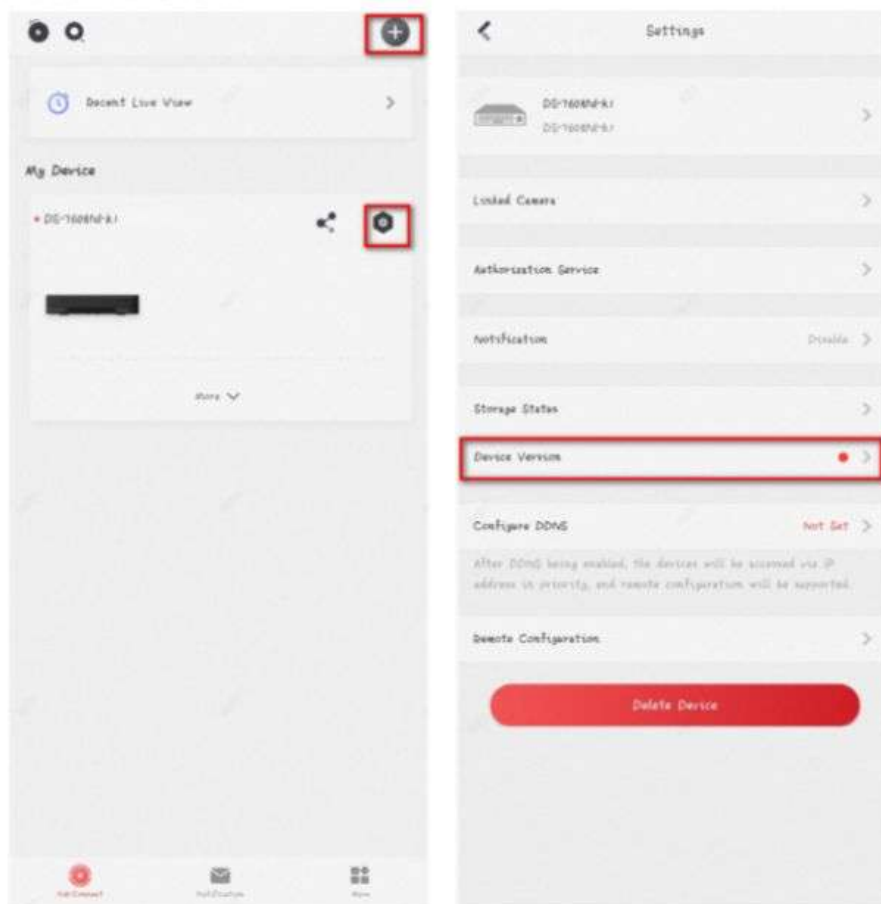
Recent Live View

My Device

DS-7608NI-K1

More

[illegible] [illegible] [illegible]

Settings

DS-7608NI-K1
DS-7608NI-K1

Linked Camera

Authorization Service

Notification Disable

Storage Status

Device Version

Configure DDNS Not Set

After DDNS being enabled, the devices will be accessed via IP address in priority, and remote configuration will be supported.

Remote Configuration

Delete Device